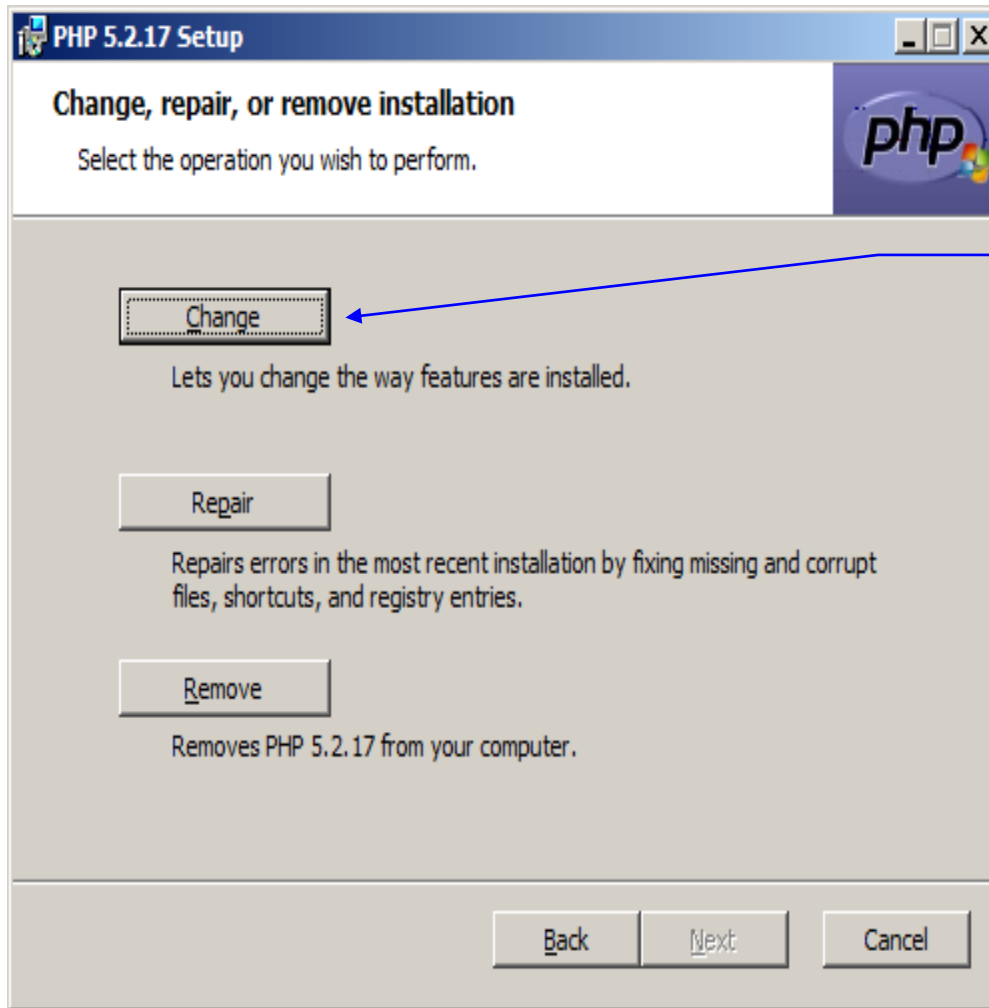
PHP 5.2.17 Setup

Change, repair, or remove installation

Select the operation you wish to perform.

php

Change

Lets you change the way features are installed.

Repair

Repairs errors in the most recent installation by fixing missing and corrupt files, shortcuts, and registry entries.

Remove

Removes PHP 5.2.17 from your computer.

Back

Next

Cancel